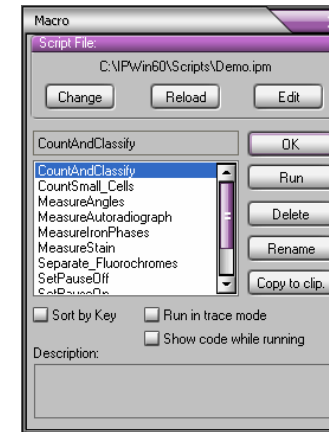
Macro

Script File:

C:\IPWin60\Scripts\Demo.ipm

Change

Reload

Edit

CountAndClassify

OK

CountAndClassify
CountSmall_Cells
MeasureAngles
MeasureAutoradiograph
MeasureIronPhases
MeasureStain
Separate_Fluorochromes
SetPauseOff
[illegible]

Run

Delete

Rename

Copy to clip.

Sort by Key

Run in trace mode

Show code while running

Description: